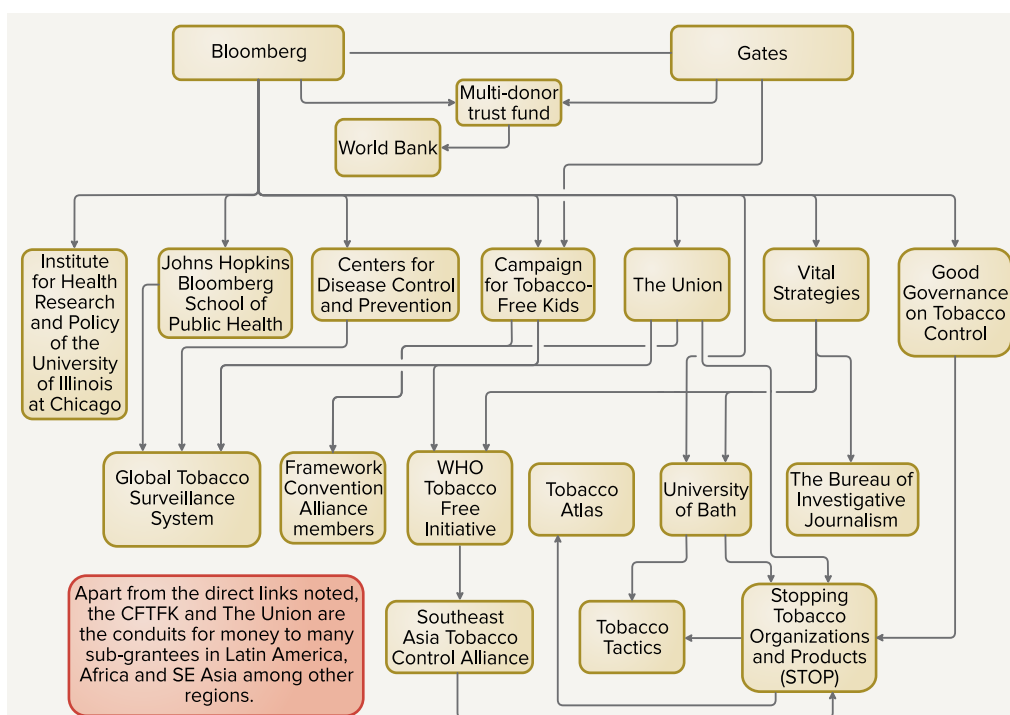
Bloomberg

Gates

Multi-donor trust fund

World Bank

Institute for Health Research and Policy of the University of Illinois at Chicago

Johns Hopkins Bloomberg School of Public Health

Centers for Disease Control and Prevention

Campaign for Tobacco-Free Kids

The Union

Vital Strategies

Good Governance on Tobacco Control

Global Tobacco Surveillance System

Framework Convention Alliance members

WHO Tobacco Free Initiative

Tobacco Atlas

University of Bath

The Bureau of Investigative Journalism

Apart from the direct links noted, the CFTFK and The Union are the conduits for money to many sub-grantees in Latin America, Africa and SE Asia among other regions.

Southeast Asia Tobacco Control Alliance

Tobacco Tactics

Stopping Tobacco Organizations and Products (STOP)